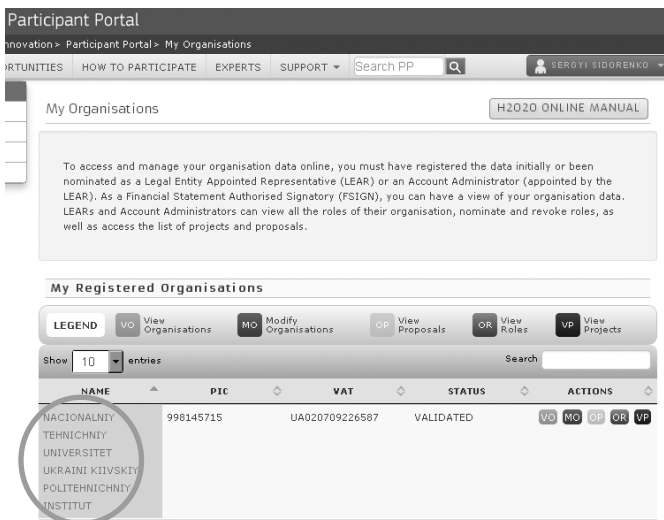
Participant Portal

nnovation > Participant Portal > My Organisations

RTUNITIES HOW TO PARTICIPATE EXPERTS SUPPORT ▾ Search PP

SERGYI SIDORENKO ▾

My Organisations

H2020 ONLINE MANUAL

To access and manage your organisation data online, you must have registered the data initially or been nominated as a Legal Entity Appointed Representative (LEAR) or an Account Administrator (appointed by the LEAR). As a Financial Statement Authorised Signatory (FSIGN), you can have a view of your organisation data. LEARs and Account Administrators can view all the roles of their organisation, nominate and revoke roles, as well as access the list of projects and proposals.

My Registered Organisations

LEGEND VO View Organisations MO Modify Organisations OP View Proposals OR View Roles VP View Projects

Show 10 entries Search

| NAME | PIC | VAT | STATUS | ACTIONS |
|---|---|---|---|---|
| NACIONALNIY TEHNICHNIY UNIVERSITET UKRAINI KIIVSKIY POLITEHNICHNIY INSTITUT | 998145715 | UA020709226587 | VALIDATED | VO MO OP OR VP |